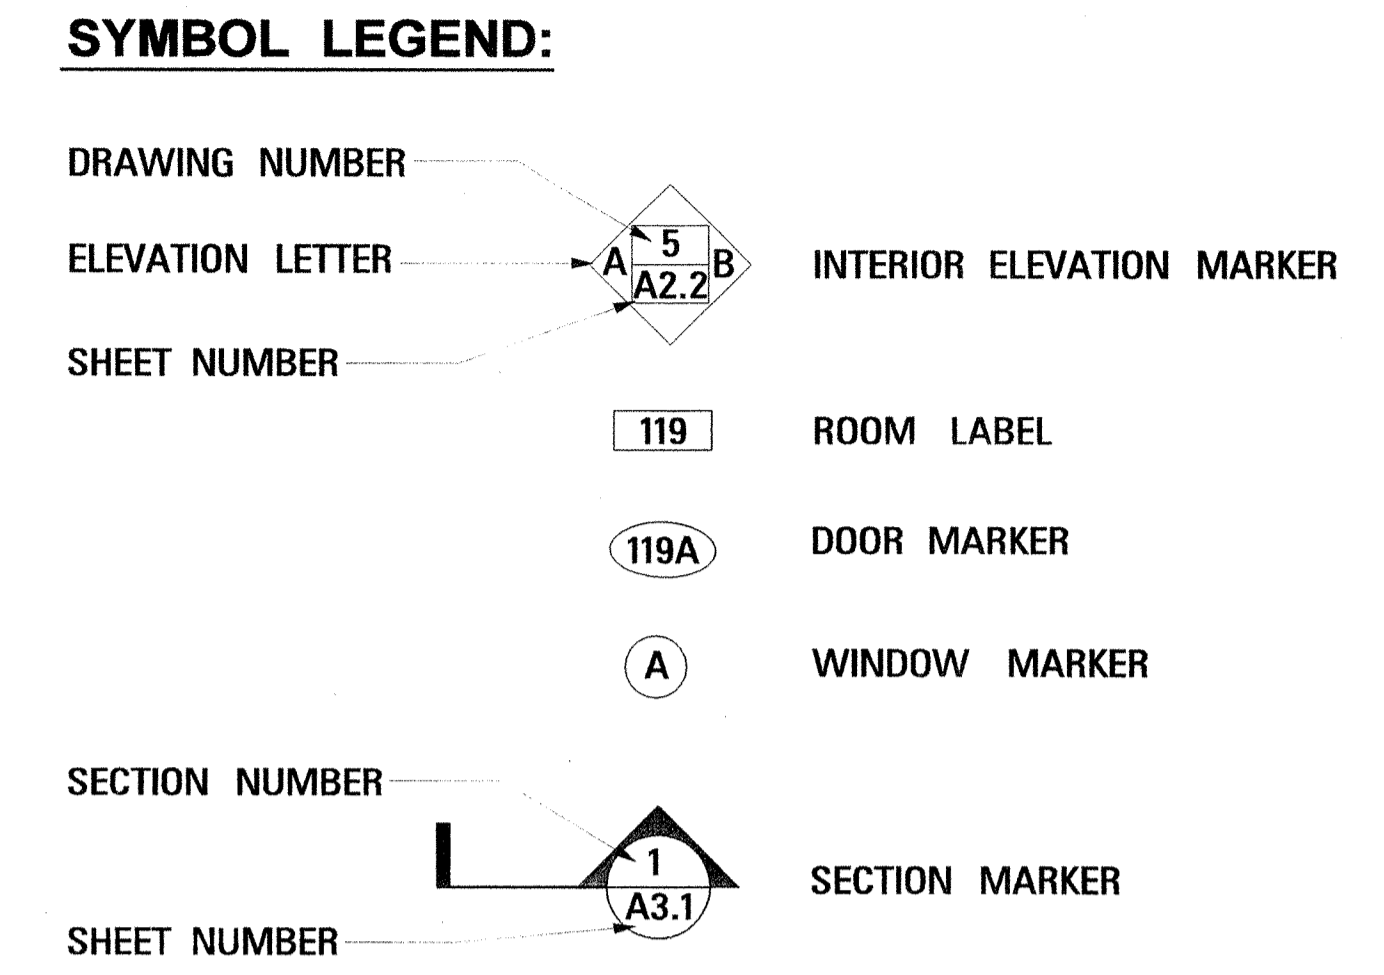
SYMBOL LEGEND:

DRAWING NUMBER

ELEVATION LETTER

SHEET NUMBER

5
A
A2.2
B

INTERIOR ELEVATION MARKER

119

ROOM LABEL

119A

DOOR MARKER

A

WINDOW MARKER

SECTION NUMBER

1
A3.1

SECTION MARKER

SHEET NUMBER